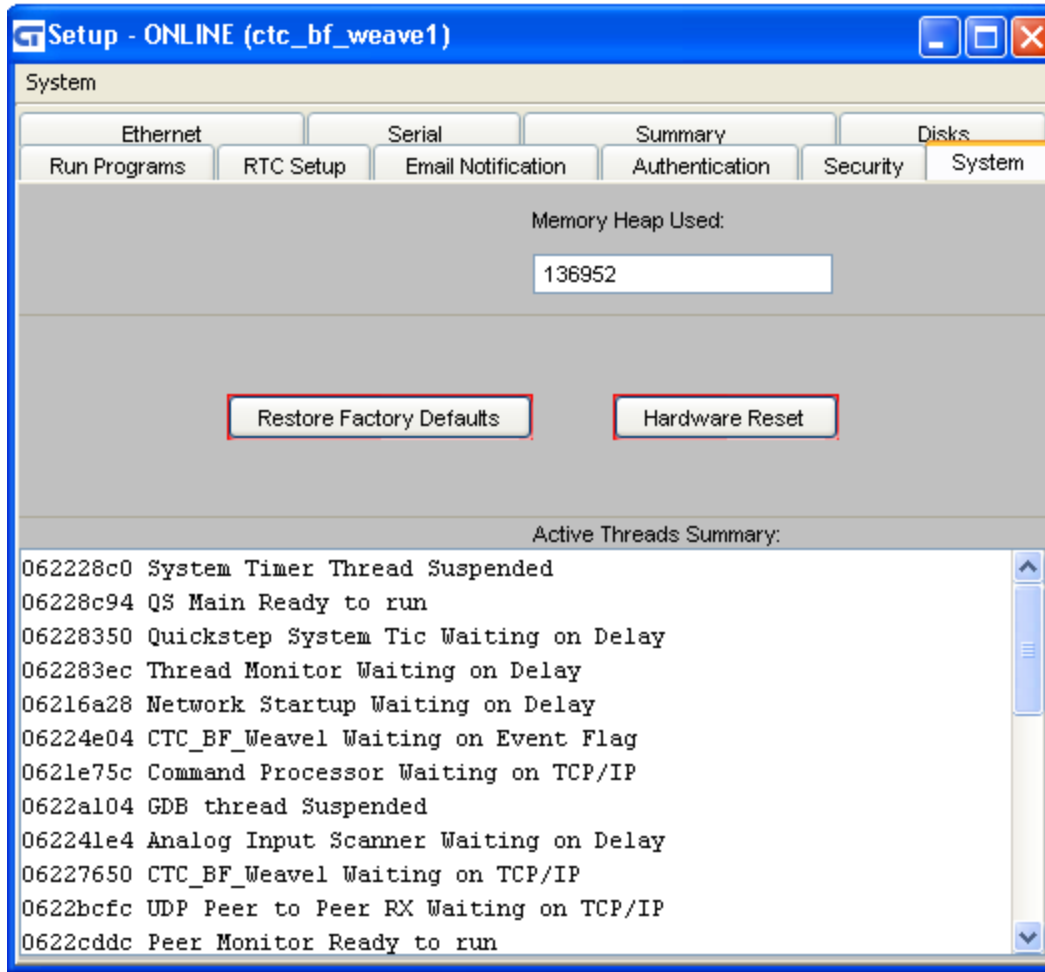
Setup - ONLINE (ctc_bf_weave1)

System

Ethernet
Serial
Summary
Disks
Run Programs
RTC Setup
Email Notification
Authentication
Security
System

Memory Heap Used:

136952

Restore Factory Defaults

Hardware Reset

Active Threads Summary:

062228c0 System Timer Thread Suspended
06228c94 QS Main Ready to run
06228350 Quickstep System Tic Waiting on Delay
062283ec Thread Monitor Waiting on Delay
06216a28 Network Startup Waiting on Delay
06224e04 CTC_BF_Weave1 Waiting on Event Flag
0621e75c Command Processor Waiting on TCP/IP
0622a104 GDB thread Suspended
062241e4 Analog Input Scanner Waiting on Delay
06227650 CTC_BF_Weave1 Waiting on TCP/IP
0622bcfc UDP Peer to Peer RX Waiting on TCP/IP
0622cddc Peer Monitor Ready to run